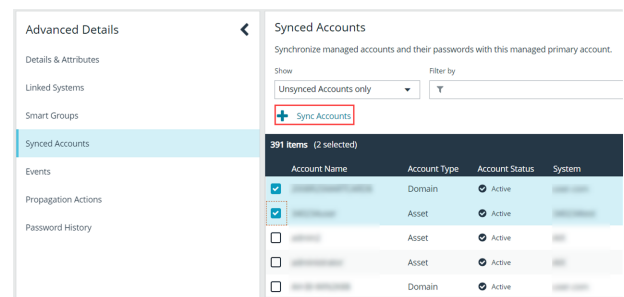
Advanced Details

Details & Attributes

Linked Systems

Smart Groups

Synced Accounts

Events

Propagation Actions

Password History

Synced Accounts

Synchronize managed accounts and their passwords with this managed primary account.

Show

Unsynced Accounts only

Filter by

Sync Accounts

391 items (2 selected)

| | Account Name | Account Type | Account Status | System |
|---|---|---|---|---|
| ☑ | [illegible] | Domain | Active | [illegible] |
| ☑ | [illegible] | Asset | Active | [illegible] |
| ☐ | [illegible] | Asset | Active | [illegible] |
| ☐ | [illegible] | Asset | Active | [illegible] |
| ☐ | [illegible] | Domain | Active | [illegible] |